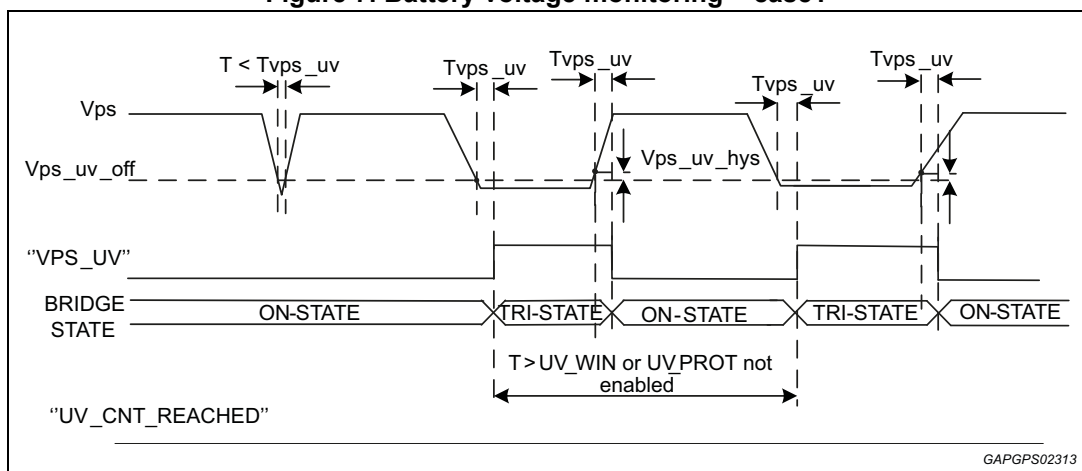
Figure 7. Battery voltage monitoring – case 1

T < Tvps_uv

Tvps_uv

Tvps_uv

Tvps_uv

Tvps_uv

Vps

Vps_uv_off

Vps_uv_hys

''VPS_UV''

BRIDGE STATE

ON-STATE

TRI-STATE

ON-STATE

TRI-STATE

ON-STATE

T > UV_WIN or UV_PROT not enabled

''UV_CNT_REACHED''

GAPGPS02313